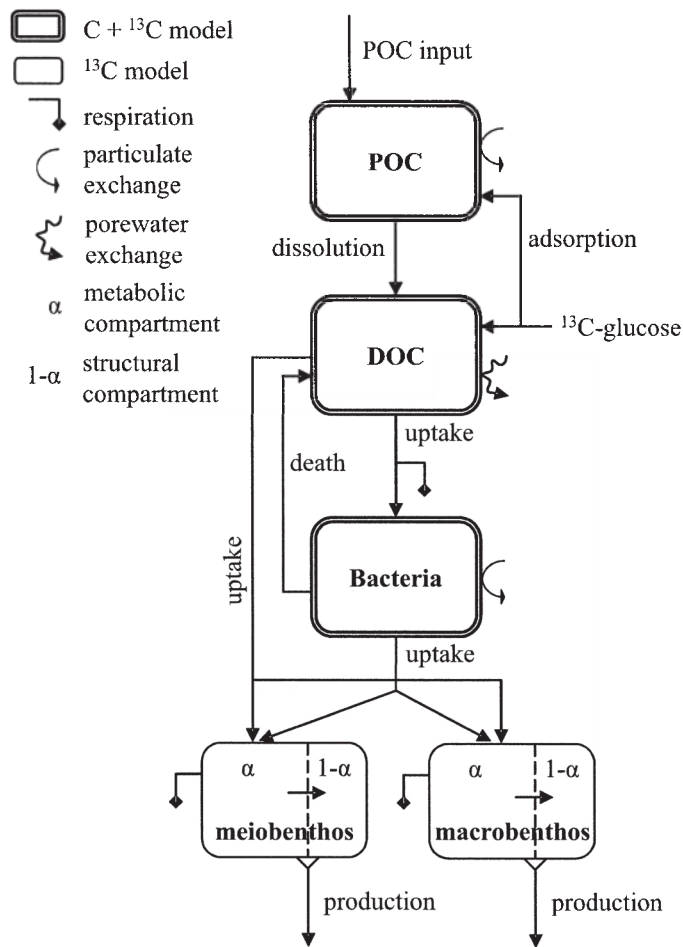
C + $^{13}$C model

$^{13}$C model

respiration

particulate exchange

porewater exchange

α metabolic compartment

1-α structural compartment

POC input

POC

dissolution

adsorption

DOC

$^{13}$C-glucose

uptake

death

uptake

Bacteria

uptake

α

1-α

meiobenthos

α

1-α

macrobenthos

production

production